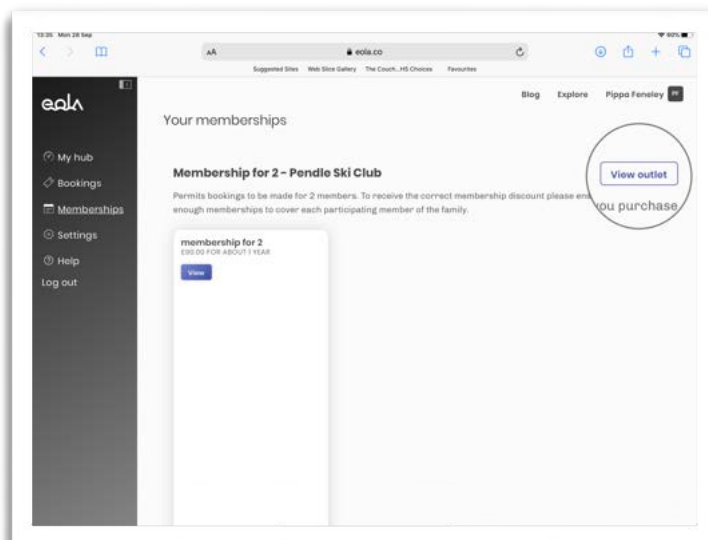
13:35 Mon 28 Sep

AA

eola.co

Suggested Sites Web Slice Gallery The Couch...HS Choices Favourites

eola

My hub

Bookings

Memberships

Settings

Help

Log out

Blog Explore Pippa Feneley PF

Your memberships

Membership for 2 - Pendle Ski Club

View outlet

Permits bookings to be made for 2 members. To receive the correct membership discount please ens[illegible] you purchase enough memberships to cover each participating member of the family.

membership for 2

£60.00 FOR ABOUT 1 YEAR

View